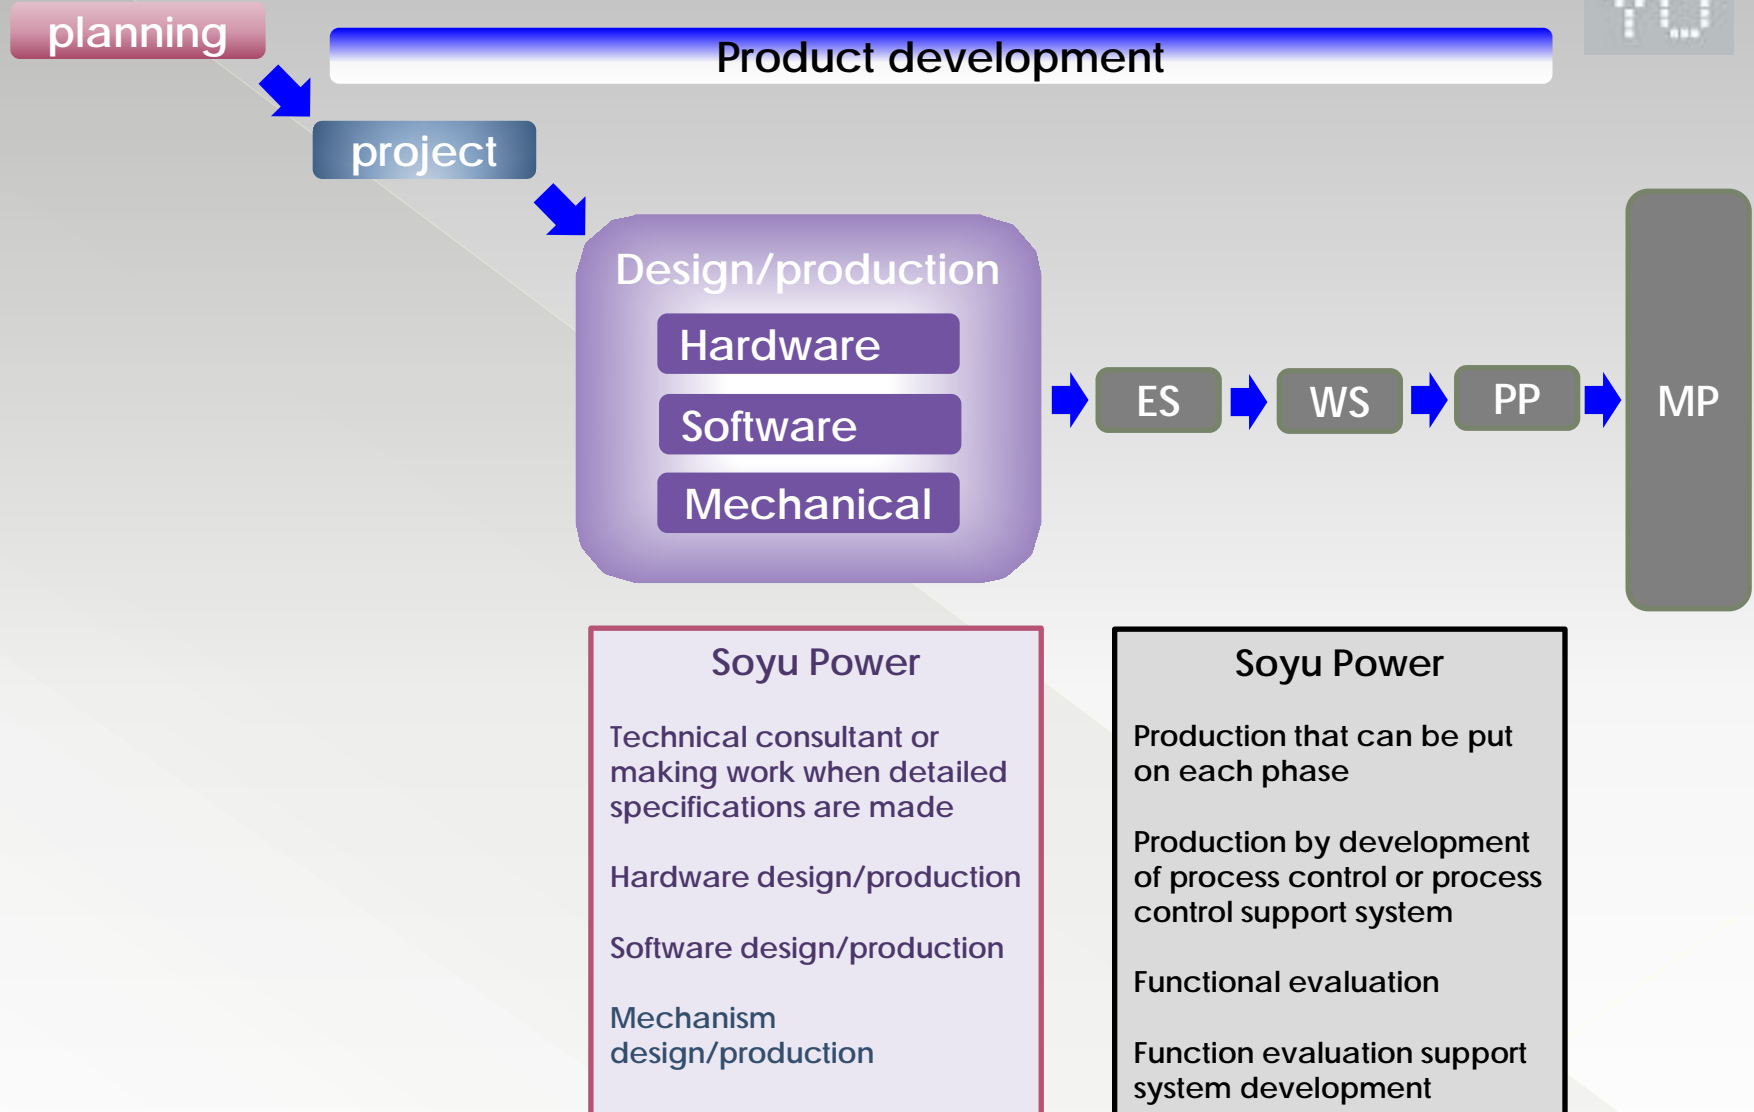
planning

Product development

project

Design/production

Hardware

Software

Mechanical

ES

WS

PP

MP

Soyu Power

Technical consultant or making work when detailed specifications are made

Hardware design/production

Software design/production

Mechanism design/production

Soyu Power

Production that can be put on each phase

Production by development of process control or process control support system

Functional evaluation

Function evaluation support system development